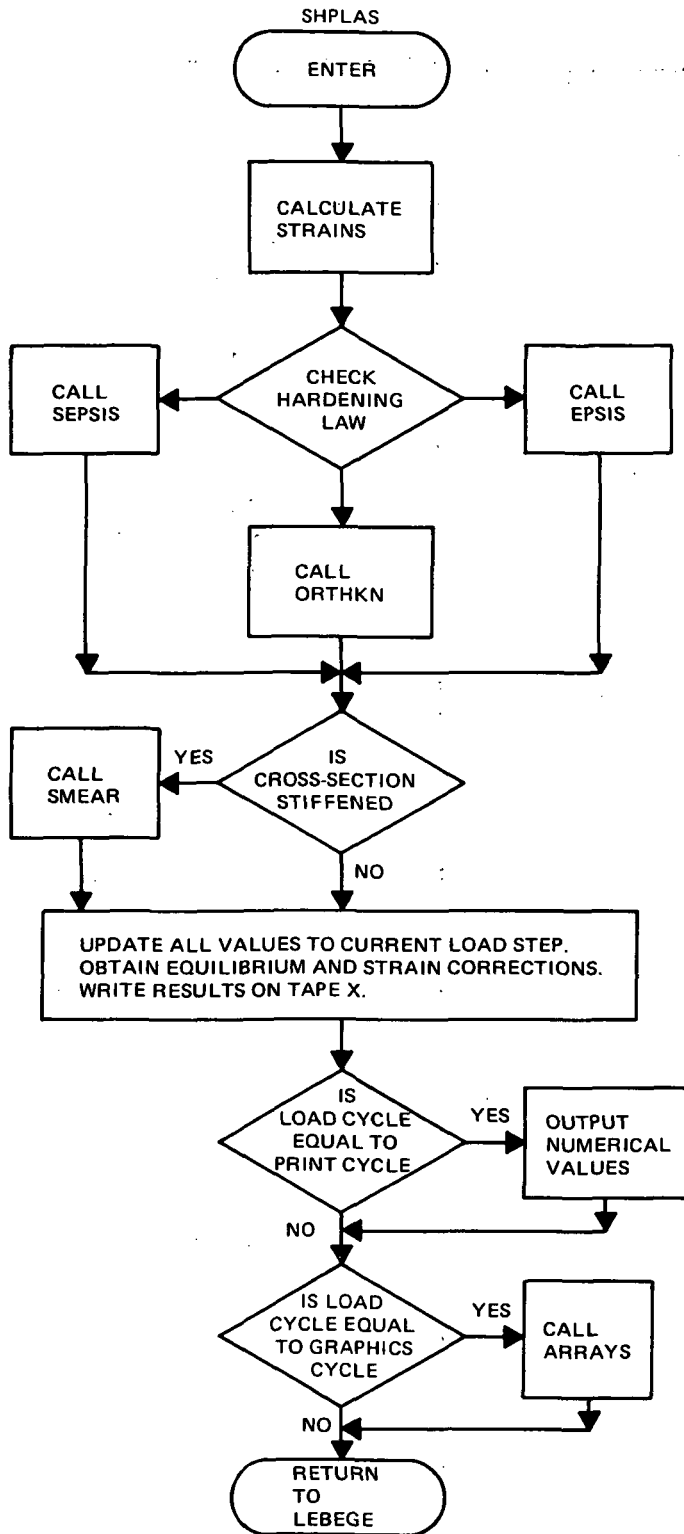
SHPLAS

ENTER

CALCULATE STRAINS

CALL SEPSIS

CHECK HARDENING LAW

CALL EPSIS

CALL ORTHKN

CALL SMEAR

YES

IS CROSS-SECTION STIFFENED

NO

UPDATE ALL VALUES TO CURRENT LOAD STEP. OBTAIN EQUILIBRIUM AND STRAIN CORRECTIONS. WRITE RESULTS ON TAPE X.

IS LOAD CYCLE EQUAL TO PRINT CYCLE

YES

OUTPUT NUMERICAL VALUES

NO

IS LOAD CYCLE EQUAL TO GRAPHICS CYCLE

YES

CALL ARRAYS

NO

RETURN TO LEBEGE